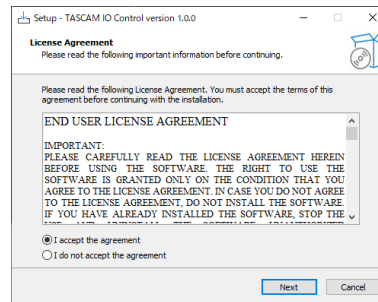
Setup - TASCAM IO Control version 1.0.0

License Agreement
Please read the following important information before continuing.

Please read the following License Agreement. You must accept the terms of this agreement before continuing with the installation.

END USER LICENSE AGREEMENT

IMPORTANT:
PLEASE CAREFULLY READ THE LICENSE AGREEMENT HEREIN BEFORE USING THE SOFTWARE. THE RIGHT TO USE THE SOFTWARE IS GRANTED ONLY ON THE CONDITION THAT YOU AGREE TO THE LICENSE AGREEMENT. IN CASE YOU DO NOT AGREE TO THE LICENSE AGREEMENT, DO NOT INSTALL THE SOFTWARE. IF YOU HAVE ALREADY INSTALLED THE SOFTWARE, STOP THE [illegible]

I accept the agreement
I do not accept the agreement

Next
Cancel